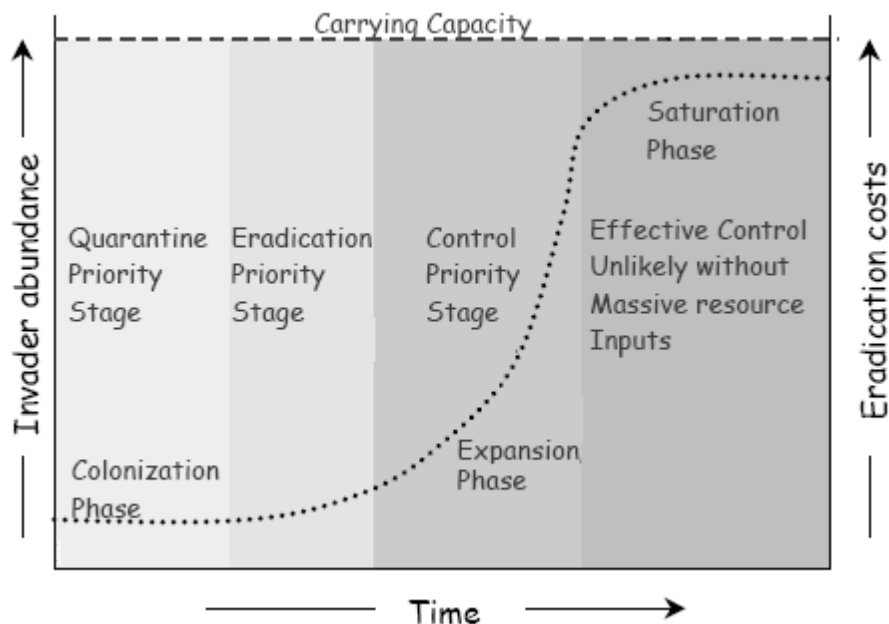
Carrying Capacity

Invader abundance

Eradication costs

Quarantine Priority Stage

Eradication Priority Stage

Control Priority Stage

Effective Control Unlikely without Massive resource Inputs

Saturation Phase

Colonization Phase

Expansion Phase

Time